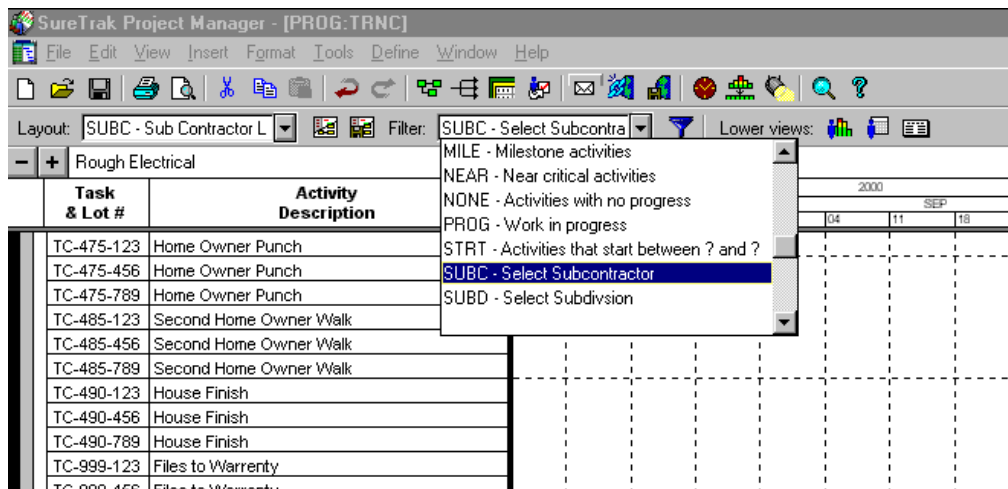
SureTrak Project Manager - [PROG:TRNC]

File Edit View Insert Format Tools Define Window Help

Layout: SUBC - Sub Contractor L Filter: SUBC - Select Subcontra Lower views:

Rough Electrical

| Task & Lot # | Activity Description |
|---|---|
| TC-475-123 | Home Owner Punch |
| TC-475-456 | Home Owner Punch |
| TC-475-789 | Home Owner Punch |
| TC-485-123 | Second Home Owner Walk |
| TC-485-456 | Second Home Owner Walk |
| TC-485-789 | Second Home Owner Walk |
| TC-490-123 | House Finish |
| TC-490-456 | House Finish |
| TC-490-789 | House Finish |
| TC-999-123 | Files to Warrenty |
| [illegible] | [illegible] |

MILE - Milestone activities
NEAR - Near critical activities
NONE - Activities with no progress
PROG - Work in progress
STRT - Activities that start between ? and ?
SUBC - Select Subcontractor
SUBD - Select Subdivsion

2000
SEP
04
11
18